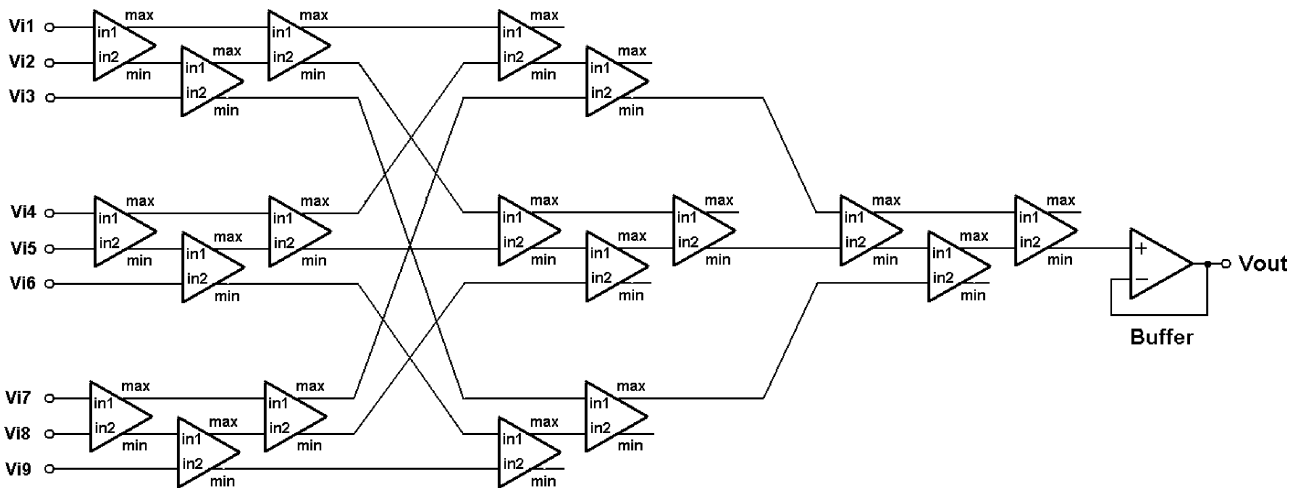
Vi1
Vi2
Vi3
in1
in2
max
min
in1
in2
max
min
in1
in2
max
min
in1
in2
max
min
in1
in2
max
min

Vi4
Vi5
Vi6
in1
in2
max
min
in1
in2
max
min
in1
in2
max
min
in1
in2
max
min
in1
in2
max
min
in1
in2
max
min
in1
in2
max
min
in1
in2
max
min
in1
in2
max
min

Vi7
Vi8
Vi9
in1
in2
max
min
in1
in2
max
min
in1
in2
max
min
in1
in2
max
min
in1
in2
max
min

+
−
Vout
Buffer